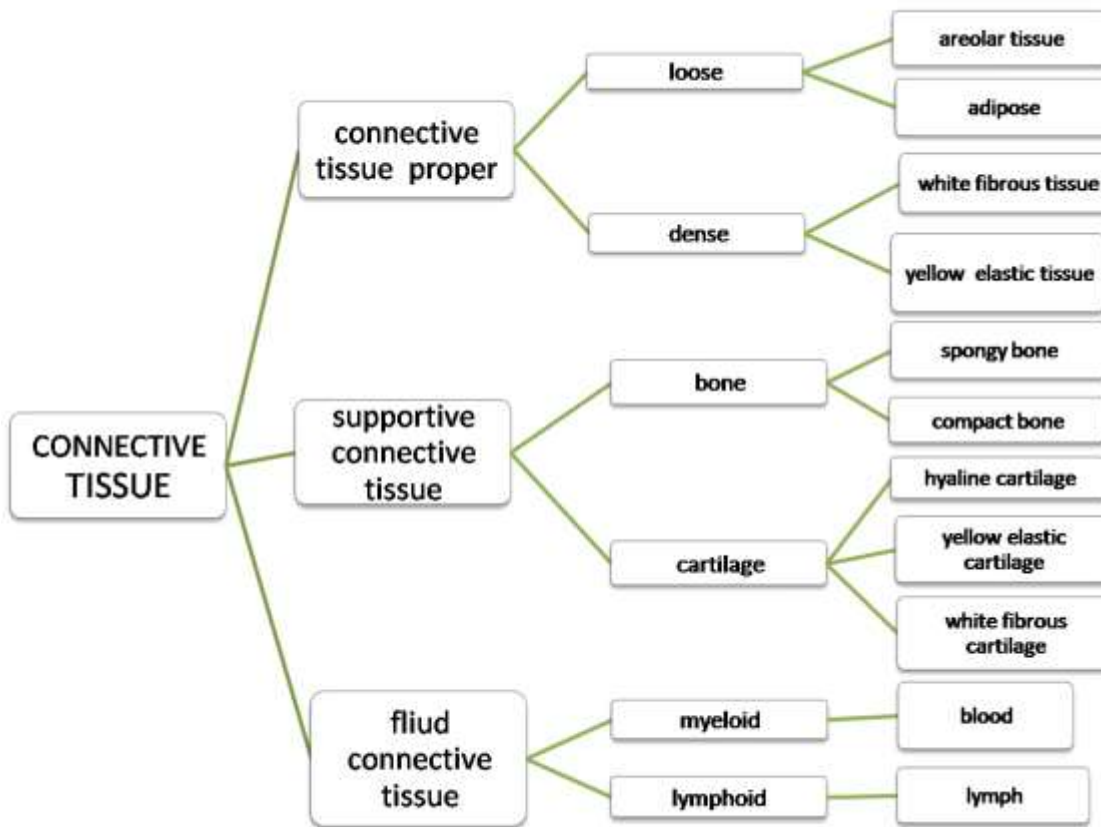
CONNECTIVE TISSUE

connective tissue proper

loose

areolar tissue

adipose

dense

white fibrous tissue

yellow elastic tissue

supportive connective tissue

bone

spongy bone

compact bone

cartilage

hyaline cartilage

yellow elastic cartilage

white fibrous cartilage

fliud connective tissue

myeloid

blood

lymphoid

lymph